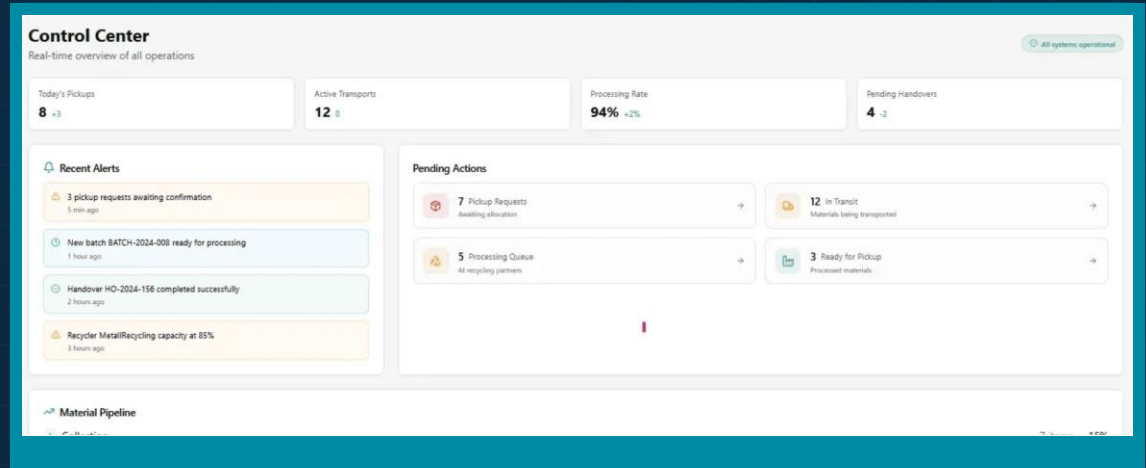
Control Center
Real-time overview of all operations

All systems operational

Today's Pickups
8 +3

Active Transports
12 0

Processing Rate
94% +2%

Pending Handovers
4 -2

Recent Alerts

3 pickup requests awaiting confirmation
5 min ago

New batch BATCH-2024-008 ready for processing
1 hour ago

Handover HO-2024-156 completed successfully
2 hours ago

Recycler MetallRecycling capacity at 85%
3 hours ago

Pending Actions

7 Pickup Requests
Awaiting allocation

12 In Transit
Materials being transported

5 Processing Queue
At recycling partners

3 Ready for Pickup
Processed materials

Material Pipeline

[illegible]